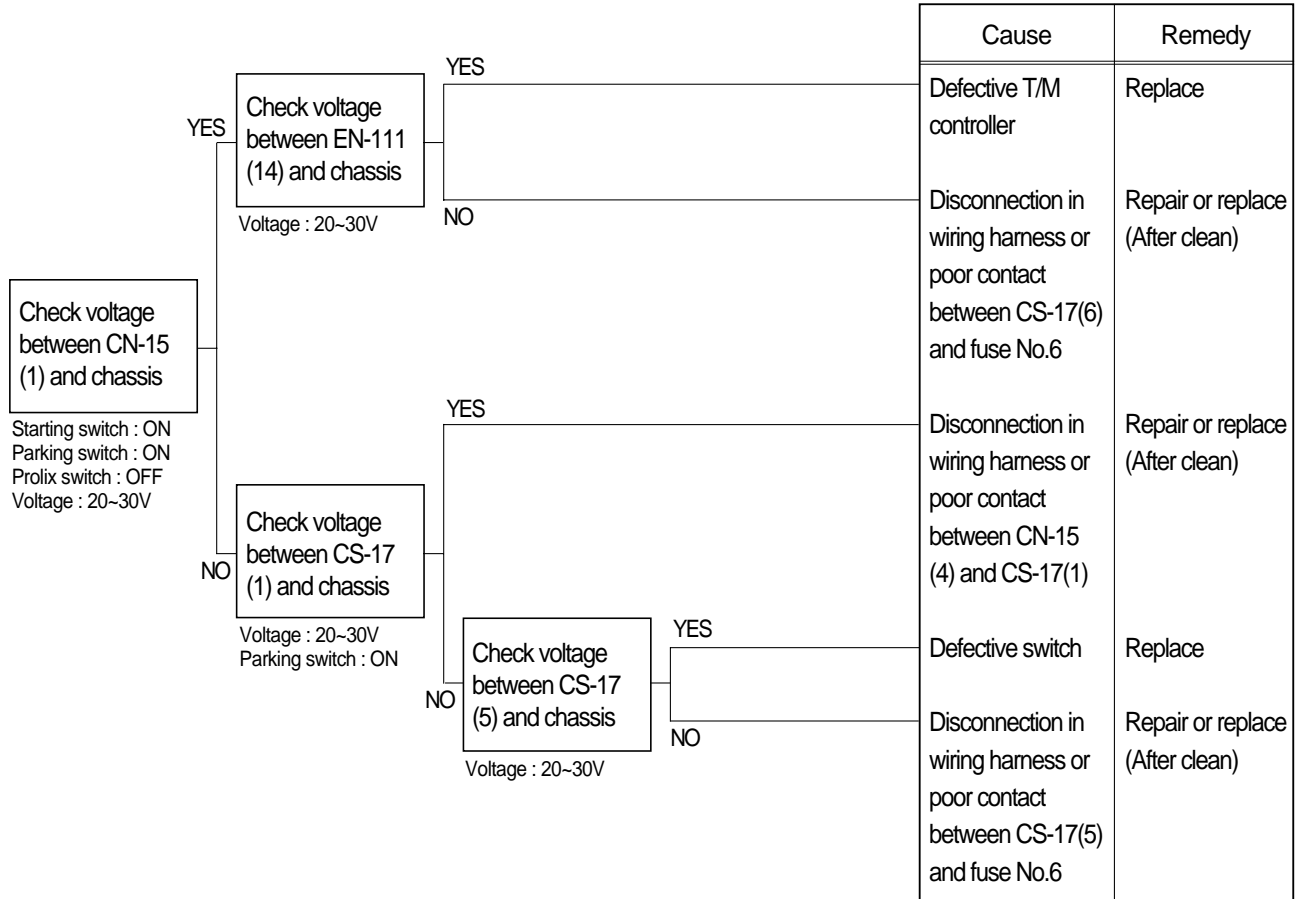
Check voltage between CN-15 (1) and chassis

Starting switch : ON
Parking switch : ON
Prolix switch : OFF
Voltage : 20~30V

YES

Check voltage between EN-111 (14) and chassis

Voltage : 20~30V

YES

NO

NO

Check voltage between CS-17 (1) and chassis

Voltage : 20~30V
Parking switch : ON

YES

NO

Check voltage between CS-17 (5) and chassis

Voltage : 20~30V

YES

NO

| Cause | Remedy |
|---|---|
| Defective T/M controller | Replace |
| Disconnection in wiring harness or poor contact between CS-17(6) and fuse No.6 | Repair or replace (After clean) |
| Disconnection in wiring harness or poor contact between CN-15 (4) and CS-17(1) | Repair or replace (After clean) |
| Defective switch | Replace |
| Disconnection in wiring harness or poor contact between CS-17(5) and fuse No.6 | Repair or replace (After clean) |